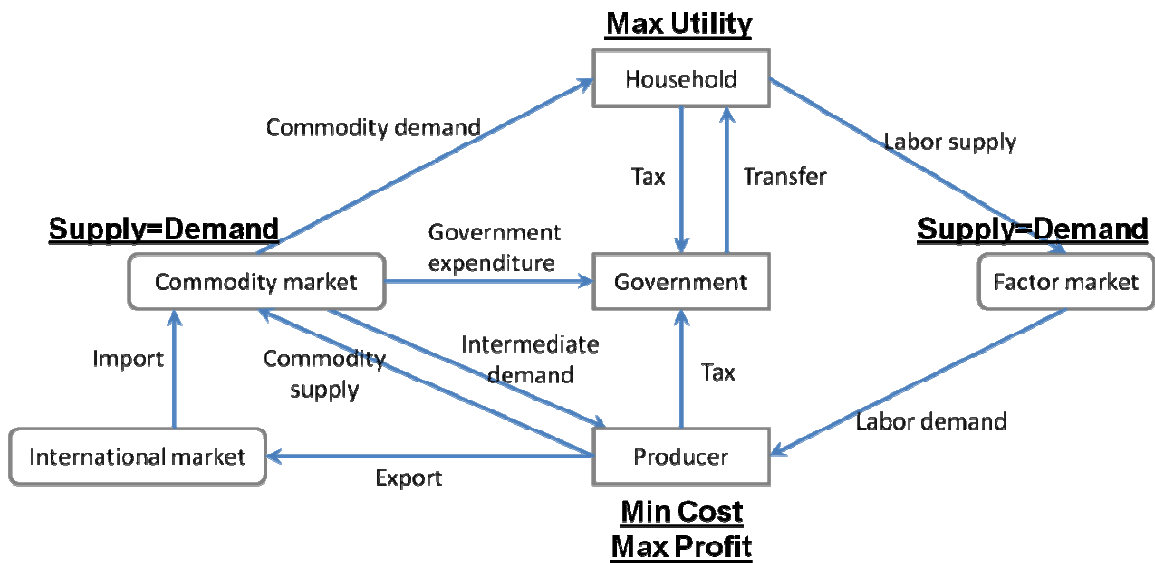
Max Utility

Household

Commodity demand

Labor supply

Tax

Transfer

Supply=Demand

Supply=Demand

Government expenditure

Commodity market

Government

Factor market

Import

Commodity supply

Intermediate demand

Tax

Labor demand

International market

Export

Producer

Min Cost
Max Profit